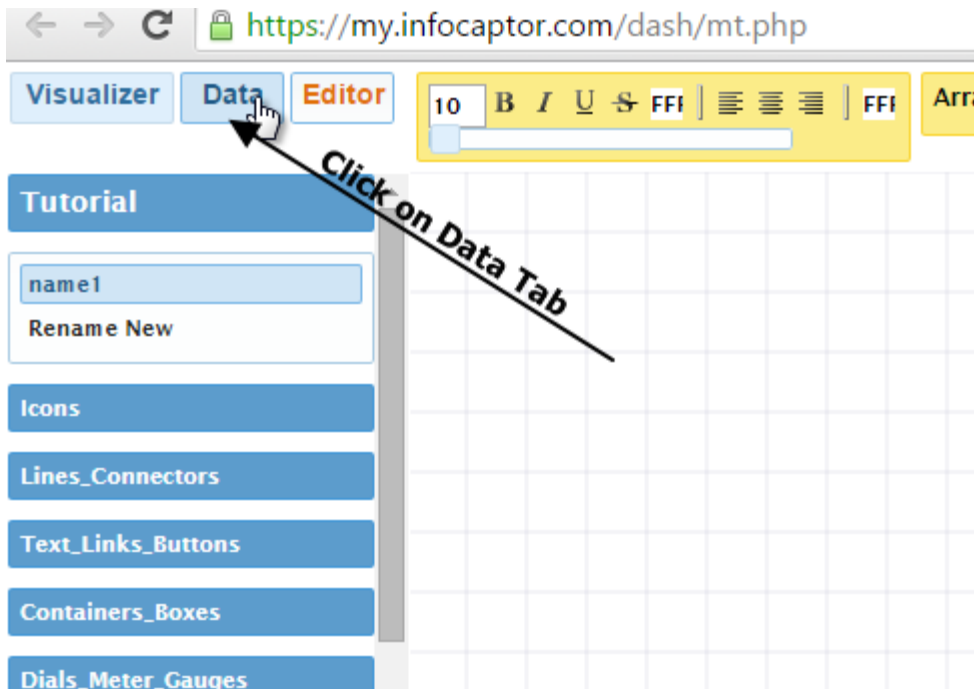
https://my.infocaptor.com/dash/mt.php

Visualizer Data Editor

10 B I U S FFF FFF Arra

Click on Data Tab

Tutorial

name1

Rename New

Icons

Lines_Connectors

Text_Links_Buttons

Containers_Boxes

Dials_Meter_Gauges